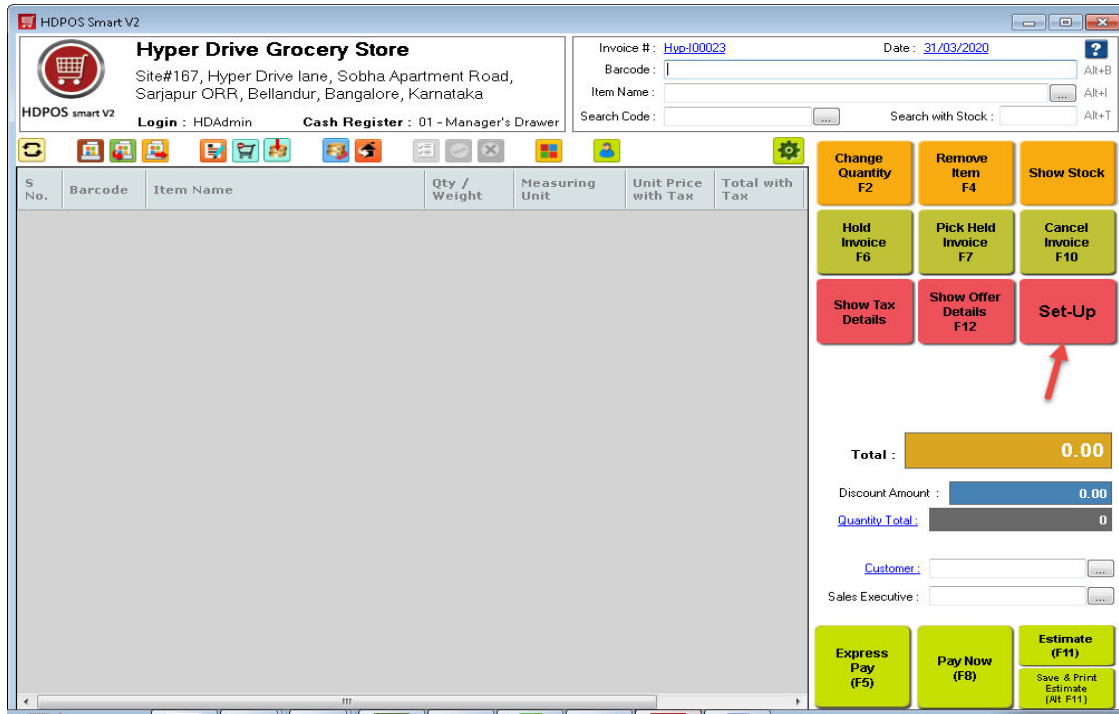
HDPOS Smart V2

HDPOS smart V2

Hyper Drive Grocery Store
Site#167, Hyper Drive lane, Sobha Apartment Road, Sarjapur ORR, Bellandur, Bangalore, Karnataka

Login : HDAdmin Cash Register : 01 - Manager's Drawer

Invoice # : Hyp-I00023 Date : 31/03/2020 ?
Barcode : Alt+B
Item Name : ... Alt+I
Search Code : ... Search with Stock : Alt+T

| S No. | Barcode | Item Name | Qty / Weight | Measuring Unit | Unit Price with Tax | Total with Tax |
|---|---|---|---|---|---|---|

Change Quantity F2
Remove Item F4
Show Stock
Hold Invoice F6
Pick Held Invoice F7
Cancel Invoice F10
Show Tax Details
Show Offer Details F12
Set-Up

Total : 0.00
Discount Amount : 0.00
Quantity Total : 0

Customer : ...
Sales Executive : ...

Express Pay (F5)
Pay Now (F8)
Estimate (F11)
Save & Print Estimate (Alt F11)